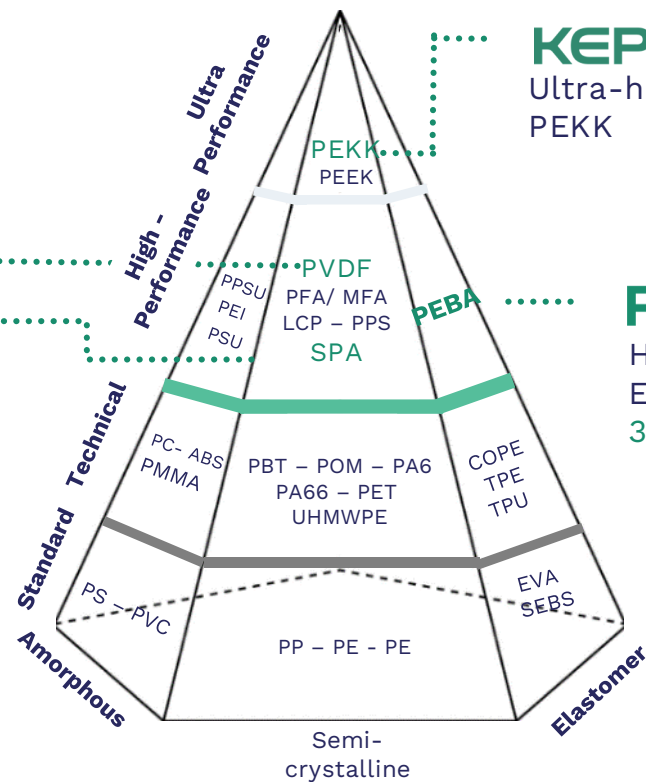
KEP
Ultra-h
PEKK

Ultra Performance

High - Performance

Technical

Standard

PEKK
PEEK

PVDF
PFA/ MFA
LCP – PPS
SPA

PPSU
PEI
PSU

PEBA

P
H
E
3

PC- ABS
PMMA

PBT – POM – PA6
PA66 – PET
UHMWPE

COPE
TPE
TPU

PS – PVC

PP – PE - PE

EVA
SEBS

Amorphous

Semi-
crystalline

Elastomer